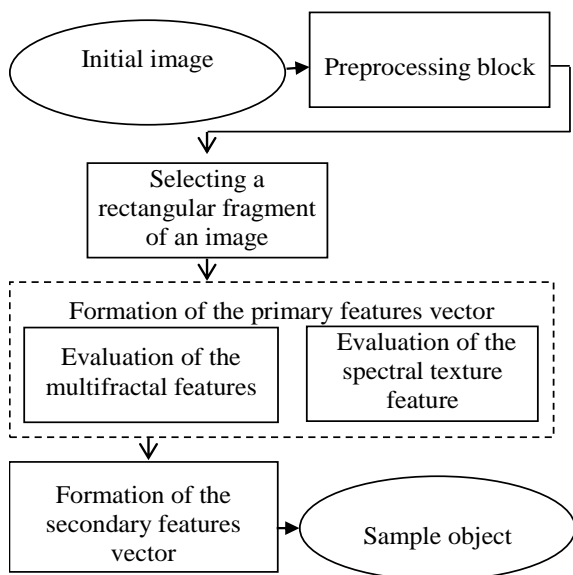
Initial image

Preprocessing block

Selecting a rectangular fragment of an image

Formation of the primary features vector

Evaluation of the multifractal features

Evaluation of the spectral texture feature

Formation of the secondary features vector

Sample object